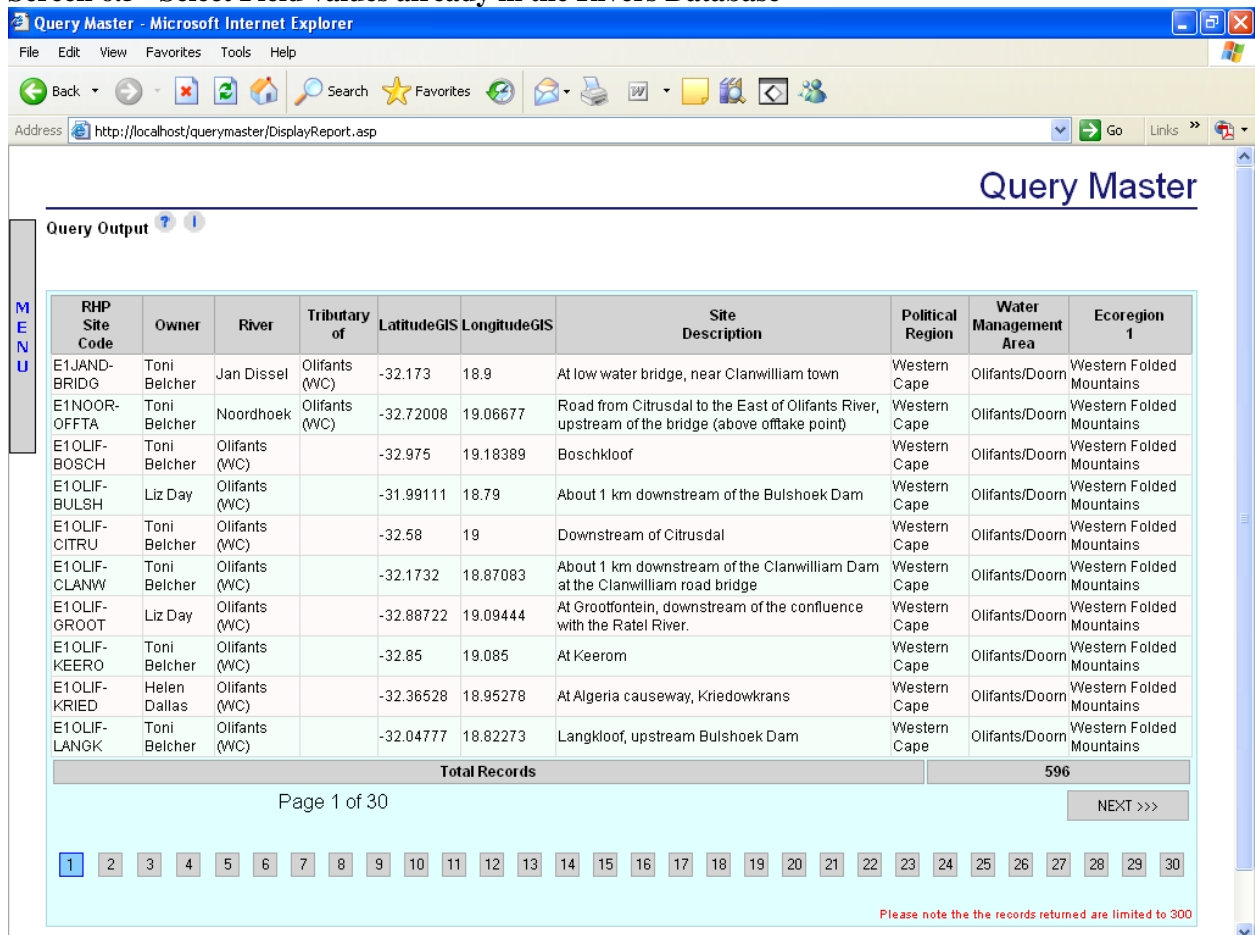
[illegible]

Query Master - Microsoft Internet Explorer

File Edit View Favorites Tools Help

Back Search Favorites

Address http://localhost/querymaster/DisplayReport.asp Go Links

Query Master

Query Output

MENU

| RHP Site Code | Owner | River | Tributary of | LatitudeGIS | LongitudeGIS | Site Description | Political Region | Water Management Area | Ecoregion 1 |
|---|---|---|---|---|---|---|---|---|---|
| E1JAND-BRIDG | Toni Belcher | Jan Dissel | Olifants (WC) | -32.173 | 18.9 | At low water bridge, near Clanwilliam town | Western Cape | Olifants/Doorn | Western Folded Mountains |
| E1NOOR-OFFTA | Toni Belcher | Noordhoek | Olifants (WC) | -32.72008 | 19.06677 | Road from Citrusdal to the East of Olifants River, upstream of the bridge (above offtake point) | Western Cape | Olifants/Doorn | Western Folded Mountains |
| E1OLIF-BOSCH | Toni Belcher | Olifants (WC) | | -32.975 | 19.18389 | Boschkloof | Western Cape | Olifants/Doorn | Western Folded Mountains |
| E1OLIF-BULSH | Liz Day | Olifants (WC) | | -31.99111 | 18.79 | About 1 km downstream of the Bulshoek Dam | Western Cape | Olifants/Doorn | Western Folded Mountains |
| E1OLIF-CITRU | Toni Belcher | Olifants (WC) | | -32.58 | 19 | Downstream of Citrusdal | Western Cape | Olifants/Doorn | Western Folded Mountains |
| E1OLIF-CLANW | Toni Belcher | Olifants (WC) | | -32.1732 | 18.87083 | About 1 km downstream of the Clanwilliam Dam at the Clanwilliam road bridge | Western Cape | Olifants/Doorn | Western Folded Mountains |
| E1OLIF-GROOT | Liz Day | Olifants (WC) | | -32.88722 | 19.09444 | At Grootfontein, downstream of the confluence with the Ratel River. | Western Cape | Olifants/Doorn | Western Folded Mountains |
| E1OLIF-KEERO | Toni Belcher | Olifants (WC) | | -32.85 | 19.085 | At Keerom | Western Cape | Olifants/Doorn | Western Folded Mountains |
| E1OLIF-KRIED | Helen Dallas | Olifants (WC) | | -32.36528 | 18.95278 | At Algeria causeway, Kriedowkrans | Western Cape | Olifants/Doorn | Western Folded Mountains |
| E1OLIF-LANGK | Toni Belcher | Olifants (WC) | | -32.04777 | 18.82273 | Langkloof, upstream Bulshoek Dam | Western Cape | Olifants/Doorn | Western Folded Mountains |

Total Records 596

Page 1 of 30

NEXT >>>

1 2 3 4 5 6 7 8 9 10 11 12 13 14 15 16 17 18 19 20 21 22 23 24 25 26 27 28 29 30

Please note the the records returned are limited to 300